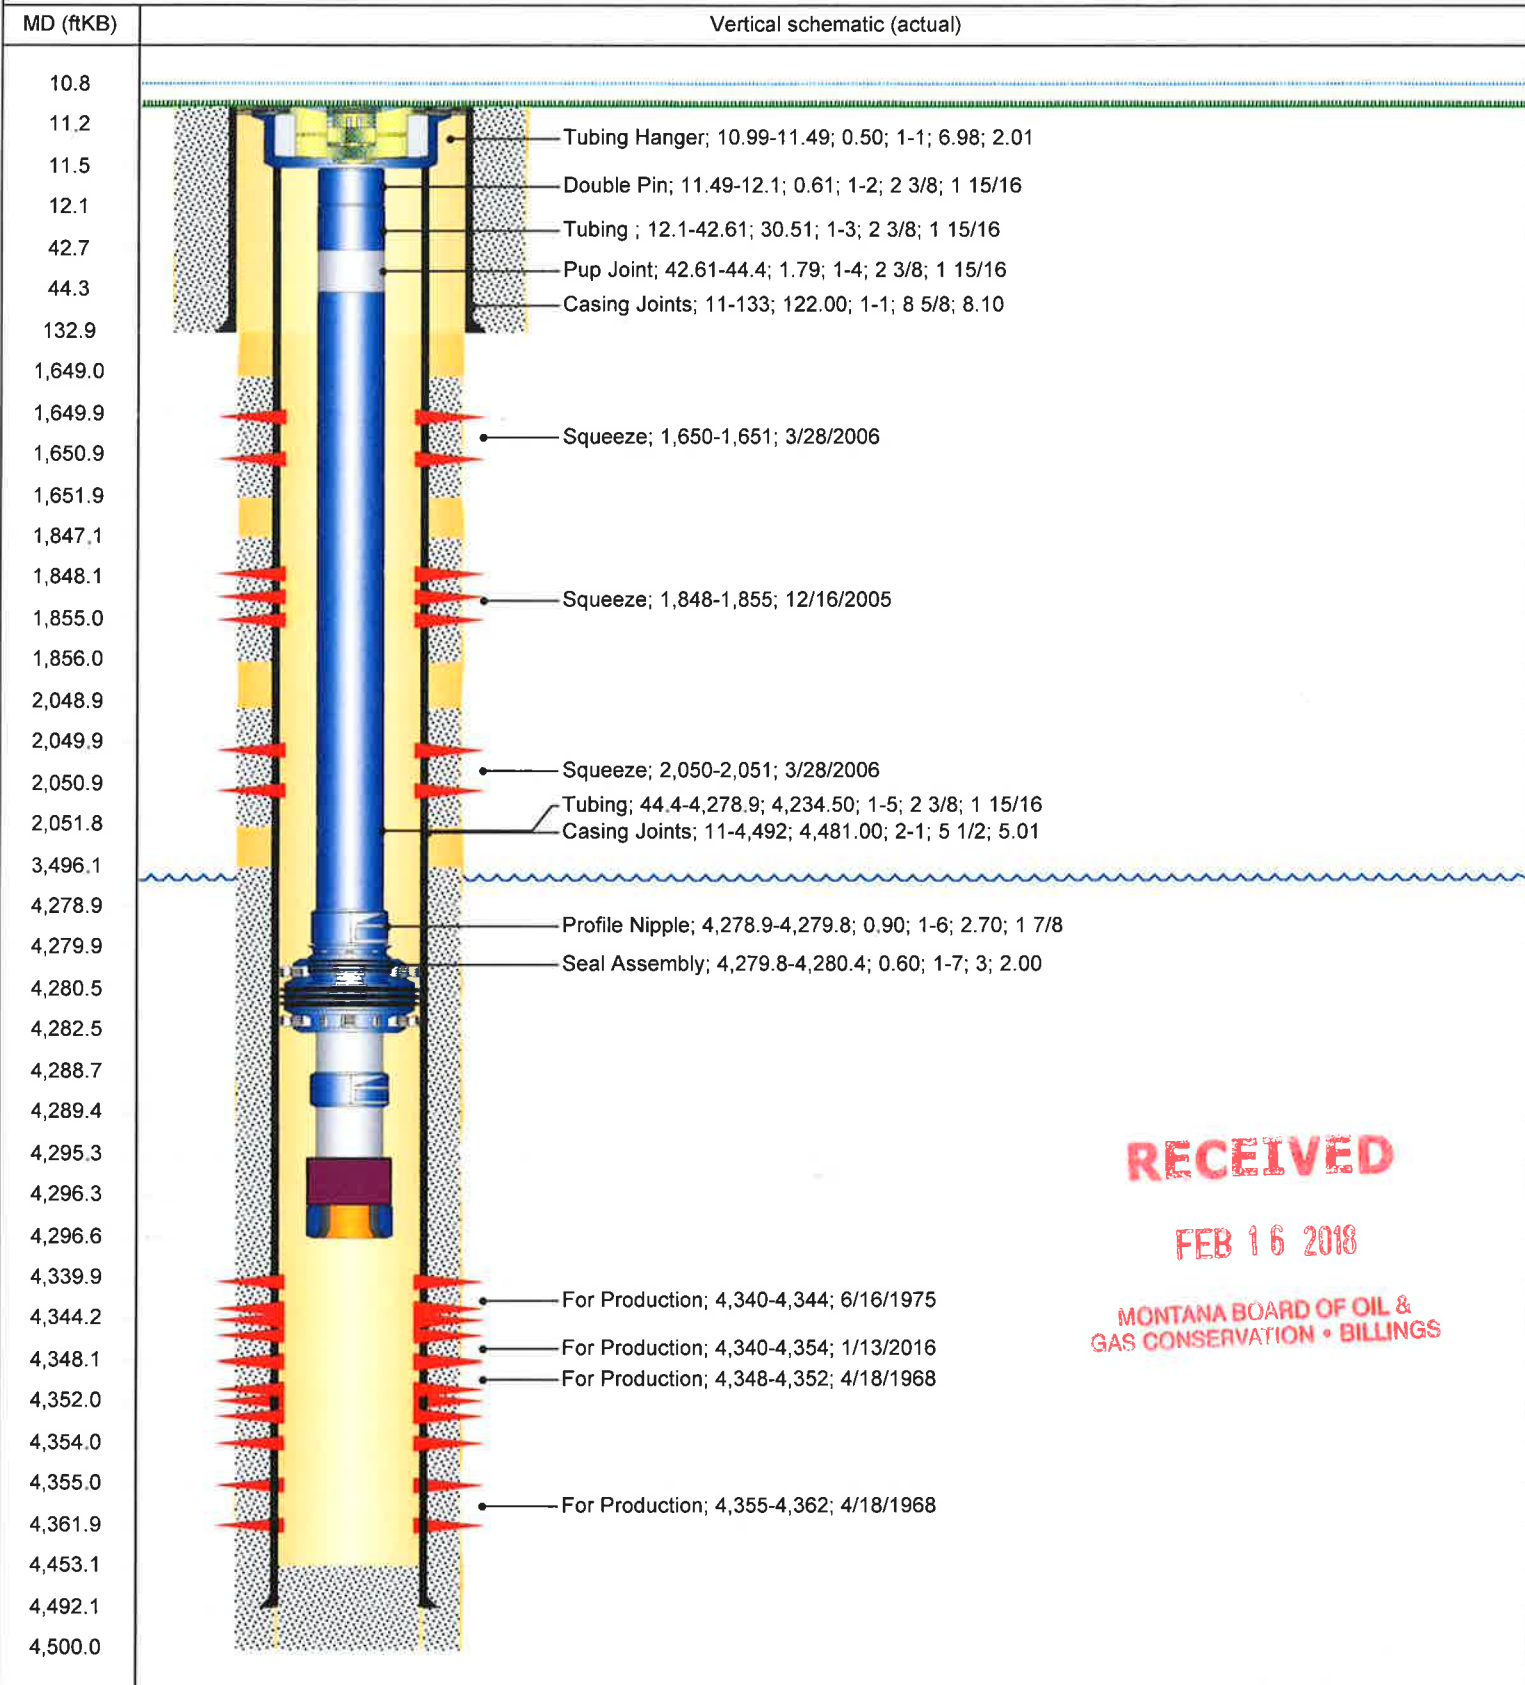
| MD (ftKB) | Vertical schematic (actual) |
|---|---|
| 10.8 | |
| 11.2 | Tubing Hanger; 10.99-11.49; 0.50; 1-1; 6.98; 2.01 |
| 11.5 | Double Pin; 11.49-12.1; 0.61; 1-2; 2 3/8; 1 15/16 |
| 12.1 | Tubing ; 12.1-42.61; 30.51; 1-3; 2 3/8; 1 15/16 |
| 42.7 | Pup Joint; 42.61-44.4; 1.79; 1-4; 2 3/8; 1 15/16 |
| 44.3 | Casing Joints; 11-133; 122.00; 1-1; 8 5/8; 8.10 |
| 132.9 | |
| 1,649.0 | |
| 1,649.9 | Squeeze; 1,650-1,651; 3/28/2006 |
| 1,650.9 | |
| 1,651.9 | |
| 1,847.1 | |
| 1,848.1 | Squeeze; 1,848-1,855; 12/16/2005 |
| 1,855.0 | |
| 1,856.0 | |
| 2,048.9 | |
| 2,049.9 | Squeeze; 2,050-2,051; 3/28/2006 |
| 2,050.9 | Tubing; 44.4-4,278.9; 4,234.50; 1-5; 2 3/8; 1 15/16 |
| 2,051.8 | Casing Joints; 11-4,492; 4,481.00; 2-1; 5 1/2; 5.01 |
| 3,496.1 | |
| 4,278.9 | Profile Nipple; 4,278.9-4,279.8; 0.90; 1-6; 2.70; 1 7/8 |
| 4,279.9 | Seal Assembly; 4,279.8-4,280.4; 0.60; 1-7; 3; 2.00 |
| 4,280.5 | |
| 4,282.5 | |
| 4,288.7 | |
| 4,289.4 | |
| 4,295.3 | |
| 4,296.3 | |
| 4,296.6 | |
| 4,339.9 | |
| 4,344.2 | For Production; 4,340-4,344; 6/16/1975 |
| 4,348.1 | For Production; 4,340-4,354; 1/13/2016 |
| 4,352.0 | For Production; 4,348-4,352; 4/18/1968 |
| 4,354.0 | |
| 4,355.0 | |
| 4,361.9 | For Production; 4,355-4,362; 4/18/1968 |
| 4,453.1 | |
| 4,492.1 | |
| 4,500.0 | |

RECEIVED
FEB 16 2018
MONTANA BOARD OF OIL & GAS CONSERVATION • BILLINGS